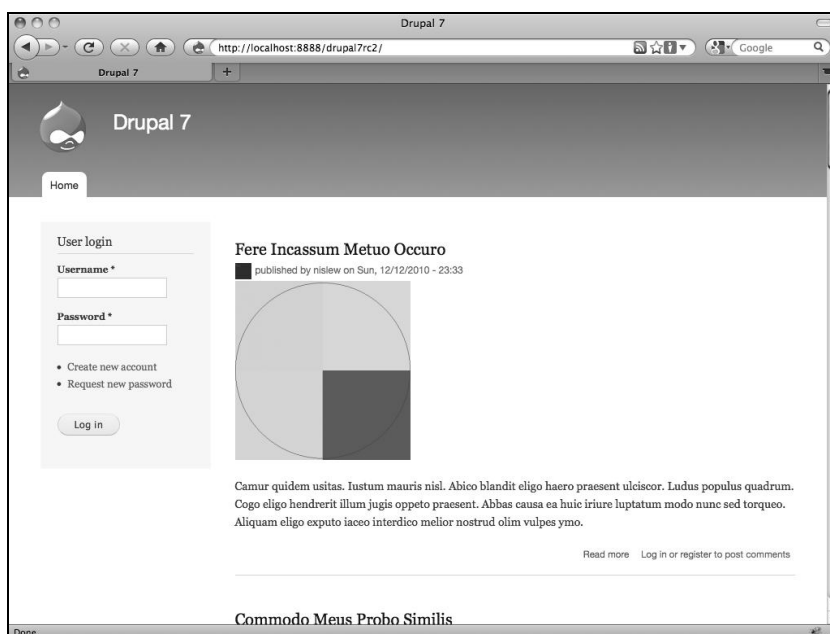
Drupal 7

http://localhost:8888/drupal7rc2/

Google

Drupal 7

+

Drupal 7

Home

User login

Username *

Password *

- Create new account
- Request new password

Log in

Fere Incassum Metuo Occuro

published by nislew on Sun, 12/12/2010 - 23:33

Camur quidem usitas. Iustum mauris nisl. Abico blandit eligo haero praesent ulciscor. Ludus populus quadrum. Cogo eligo hendrerit illum jugis oppeto praesent. Abbas causa ea huic iriure luptatum modo nunc sed torqueo. Aliquam eligo exputo iaceo interdico melior nostrud olim vulpes ymo.

Read more Log in or register to post comments

Commodo Meus Probo Similis

Done